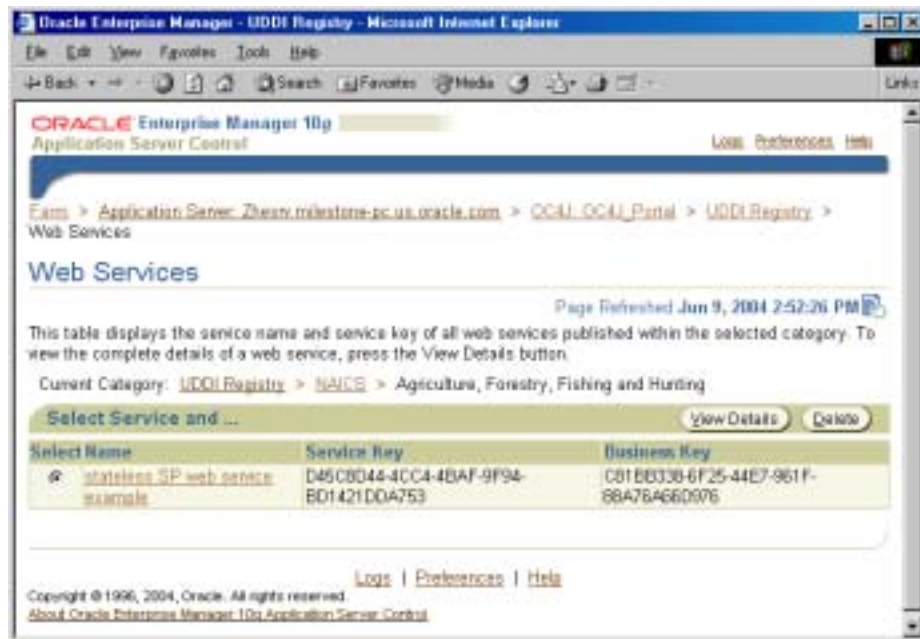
Oracle Enterprise Manager - UDDI Registry - Microsoft Internet Explorer

File Edit View Favorites Tools Help

Back Search Favorites Media Links

ORACLE Enterprise Manager 10g
Application Server Control

Logs Preferences Help

Farm > Application Server: Zhesw.milestone-pc.us.oracle.com > OC4J: OC4J_Portal > UDDI Registry > Web Services

Web Services

Page Refreshed Jun 9, 2004 2:52:26 PM

This table displays the service name and service key of all web services published within the selected category. To view the complete details of a web service, press the View Details button.

Current Category: UDDI Registry > NAICS > Agriculture, Forestry, Fishing and Hunting

Select Service and ...

View Details Delete

| Select | Name | Service Key | Business Key |
|---|---|---|---|
| | stateless SP web service example | D45C8D44-4CC4-4BAF-9F94-BD1421DDA753 | C81BB338-6F25-44E7-961F-88A76A66D976 |

Logs | Preferences | Help

Copyright © 1996, 2004, Oracle. All rights reserved.
About Oracle Enterprise Manager 10g Application Server Control